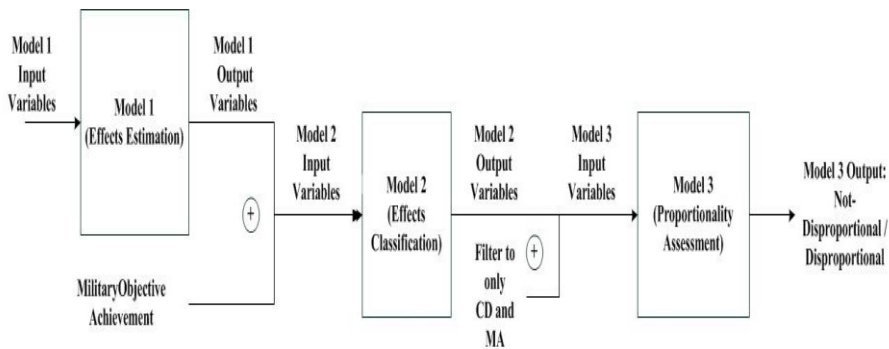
Model 1 Input Variables

Model 1 (Effects Estimation)

Model 1 Output Variables

+

MilitaryObjective Achievement

Model 2 Input Variables

Model 2 (Effects Classification)

Model 2 Output Variables

Filter to only CD and MA

+

Model 3 Input Variables

Model 3 (Proportionality Assessment)

Model 3 Output: Not-Disproportional / Disproportional